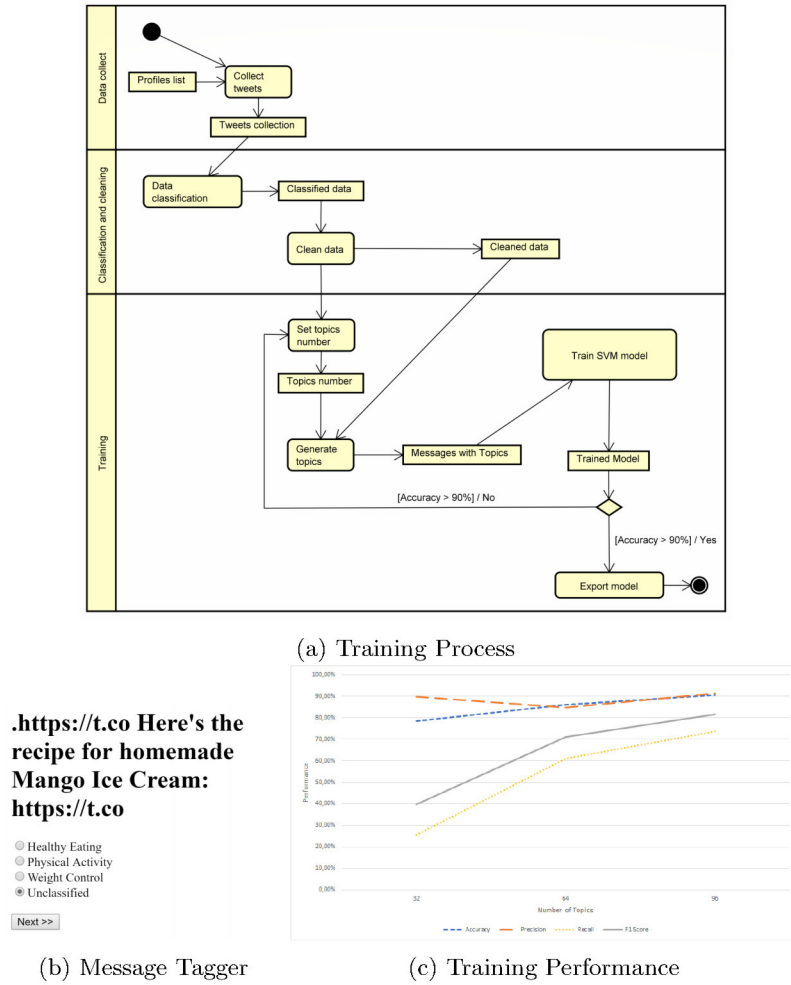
Data collect

Profiles list

Collect tweets

Tweets collection

Classification and cleaning

Data classification

Classified data

Clean data

Cleaned data

Training

Set topics number

Topics number

Train SVM model

Generate topics

Messages with Topics

Trained Model

[Accuracy > 90%] / No

[Accuracy > 90%] / Yes

Export model

(a) Training Process

.https://t.co Here's the recipe for homemade Mango Ice Cream: https://t.co

Healthy Eating
Physical Activity
Weight Control
Unclassified

Next >>

100,00%
90,00%
80,00%
70,00%
60,00%
50,00%
40,00%
30,00%
20,00%
10,00%
0,00%

Performance

32
64
96

Number of Topics

Accuracy
Precision
Recall
F1Score

(b) Message Tagger

(c) Training Performance